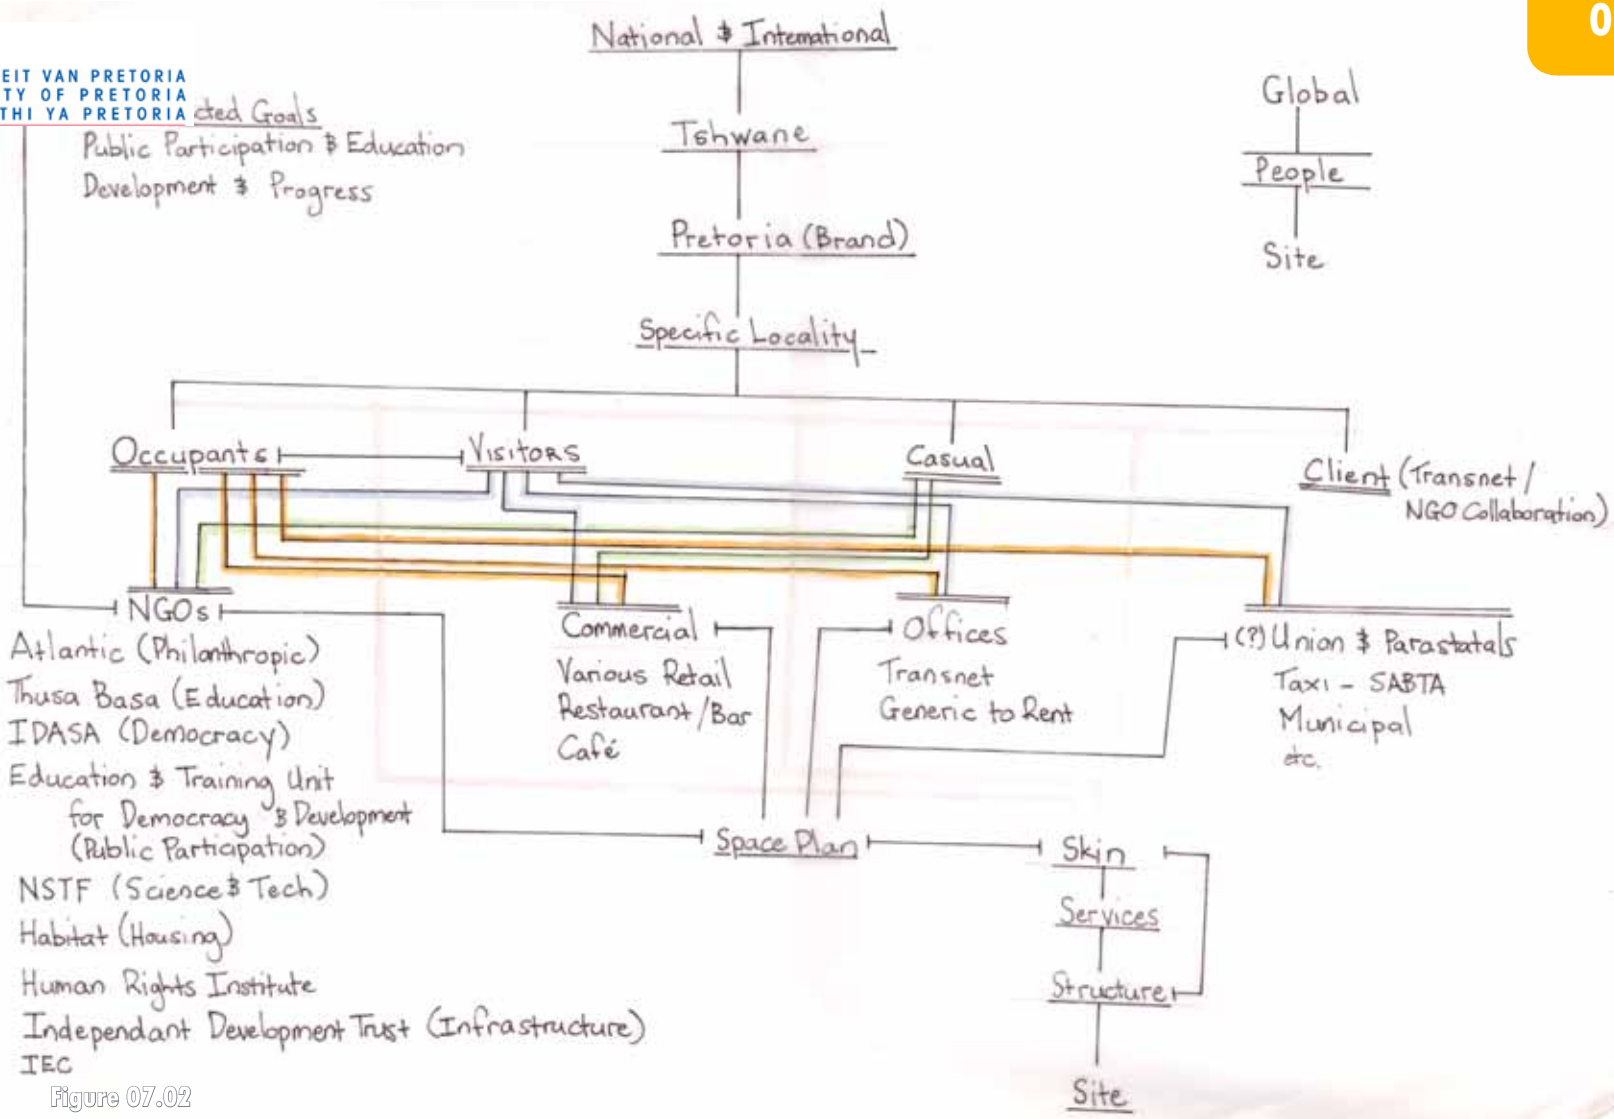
0

EIT VAN PRETORIA
TY OF PRETORIA
THI YA PRETORIA

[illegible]cted Goals
Public Participation $ Education
Development $ Progress

National $ International

Tshwane

Pretoria (Brand)

Specific Locality

Global

People

Site

Occupants

Visitors

Casual

Client (Transnet / NGO Collaboration)

NGOs

Atlantic (Philanthropic)
Thusa Basa (Education)
IDASA (Democracy)
Education $ Training Unit for Democracy $ Development (Public Participation)
NSTF (Science $ Tech)
Habitat (Housing)
Human Rights Institute
Independant Development Trust (Infrastructure)
IEC

Commercial
Various Retail
Restaurant / Bar
Café

Offices
Transnet
Generic to Rent

(?) Union $ Parastatals
Taxi - SABTA
Municipal
etc.

Space Plan

Skin

Services

Structure

Site

Figure 07.02